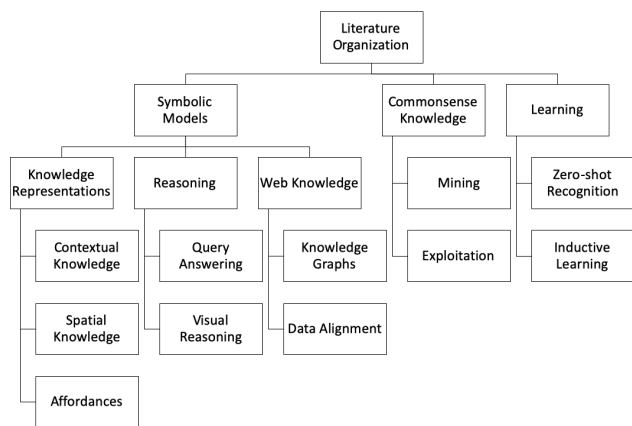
Literature Organization

Symbolic Models

Commonsense Knowledge

Learning

Knowledge Representations

Reasoning

Web Knowledge

Mining

Zero-shot Recognition

Contextual Knowledge

Query Answering

Knowledge Graphs

Exploitation

Inductive Learning

Spatial Knowledge

Visual Reasoning

Data Alignment

Affordances